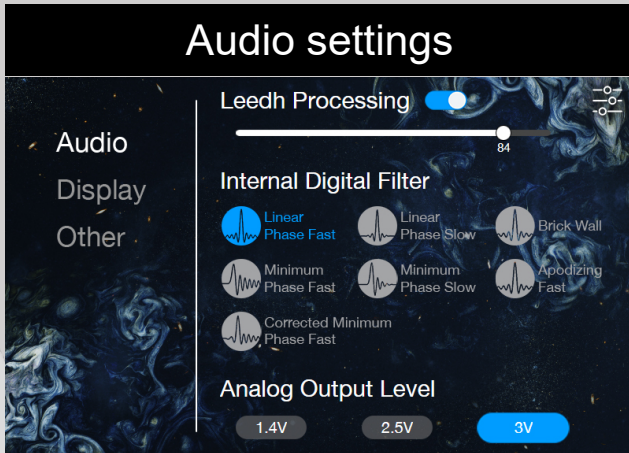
Audio settings

Audio
Display
Other

Leedh Processing

84

Internal Digital Filter

Linear Phase Fast
Linear Phase Slow
Brick Wall
Minimum Phase Fast
Minimum Phase Slow
Apodizing Fast
Corrected Minimum Phase Fast

Analog Output Level

1.4V
2.5V
3V